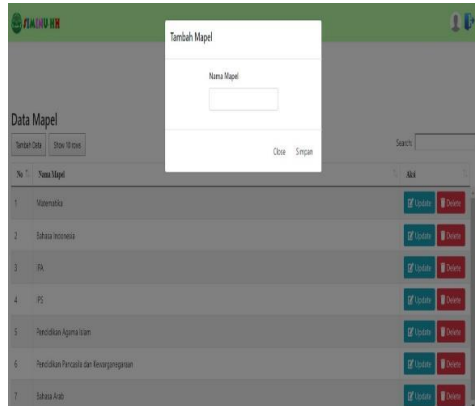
SIMINU HH

Tambah Mapel

Nama Mapel

Close Simpan

Data Mapel

Tambah Data Show 10 rows

Search:

| No | Nama Mapel | Aksi |
|---|---|---|
| 1 | Matematika | Update Delete |
| 2 | Bahasa Indonesia | Update Delete |
| 3 | IPA | Update Delete |
| 4 | IPS | Update Delete |
| 5 | Pendidikan Agama Islam | Update Delete |
| 6 | Pendidikan Pancasila dan Kewarganegaraan | Update Delete |
| 7 | Bahasa Arab | Update Delete |